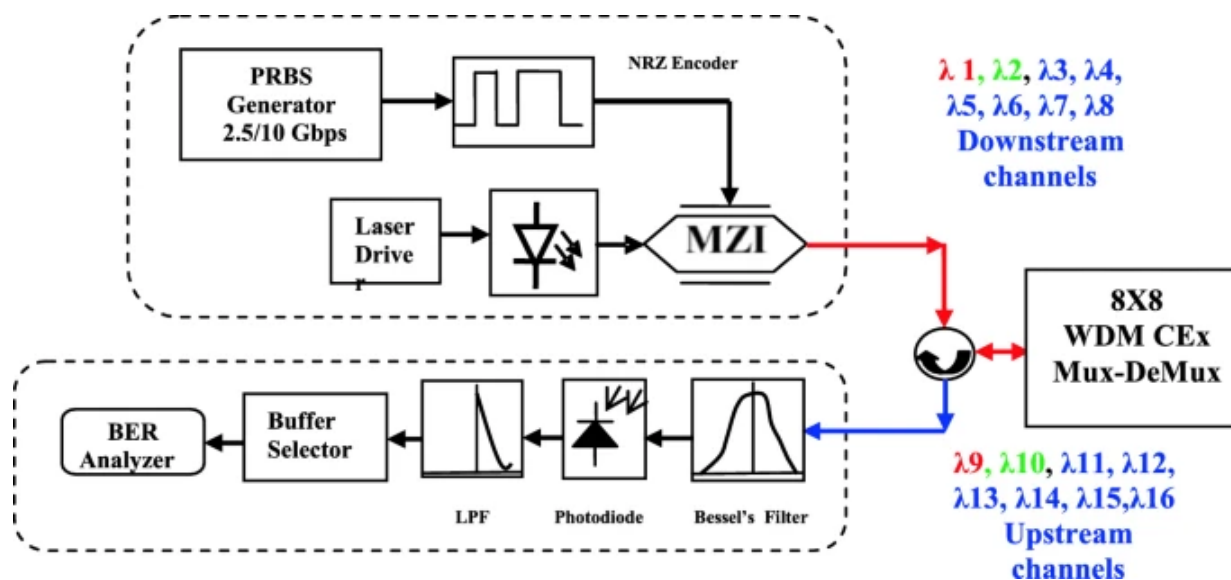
PRBS Generator 2.5/10 Gbps

NRZ Encoder

Laser Drive r

MZI

λ 1, λ2, λ3, λ4, λ5, λ6, λ7, λ8 Downstream channels

8X8 WDM CEx Mux-DeMux

BER Analyzer

Buffer Selector

LPF

Photodiode

Bessel's Filter

λ9, λ10, λ11, λ12, λ13, λ14, λ15,λ16 Upstream channels